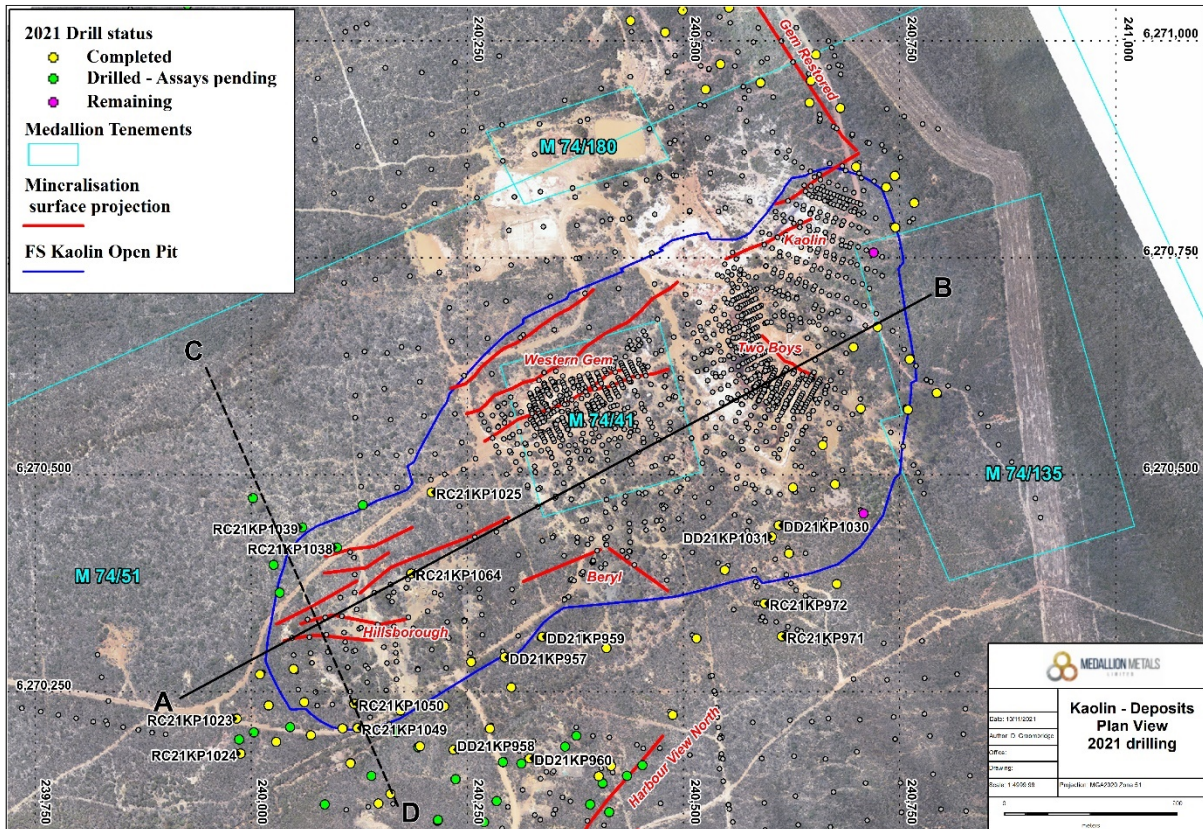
2021 Drill status
Completed
Drilled - Assays pending
Remaining
Medallion Tenements
Mincralisation surface projection
FS Kaolin Open Pit

240,250
240,500
240,750
241,000
6,271,000
Gem Restored
M 74/180
Kaolin
6,270,750
B
C
Western Gem
Two Boys
M 74/41
6,270,500
6,270,500
M 74/135
RC21KP1025
RC21KP1039
RC21KP1038
DD21KP1030
DD21KP1031
M 74/51
RC21KP1064
Beryl
RC21KP972
Hillsborough
RC21KP971
DD21KP959
DD21KP957
6,270,250
A
RC21KP1050
RC21KP1023
RC21KP1049
RC21KP1024
DD21KP958
DD21KP960
Harbour View North
239,750
240,000
240,250
240,500
240,750
D

MEDALLION METALS LIMITED
Kaolin - Deposits Plan View 2021 drilling
Date: 10/11/2021
Author: D. Greenbridge
Office:
Drawing:
Scale: 1:4936.98
Projection: MGA2020 Zone 51
0
700
meters